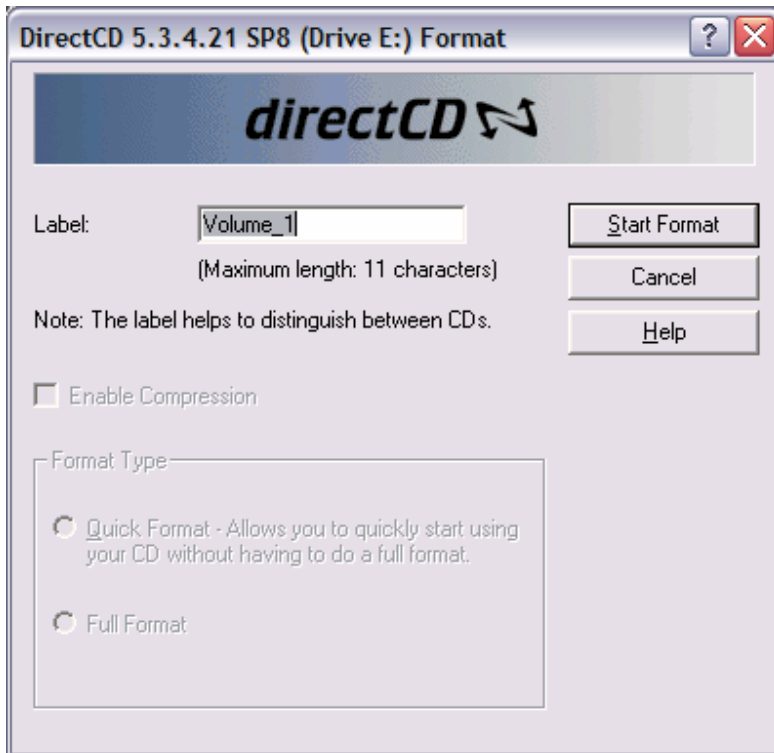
DirectCD 5.3.4.21 SP8 (Drive E:) Format

?

directCD

Label: Volume_1

(Maximum length: 11 characters)

Note: The label helps to distinguish between CDs.

Start Format

Cancel

Help

Enable Compression

Format Type

Quick Format - Allows you to quickly start using your CD without having to do a full format.

Full Format